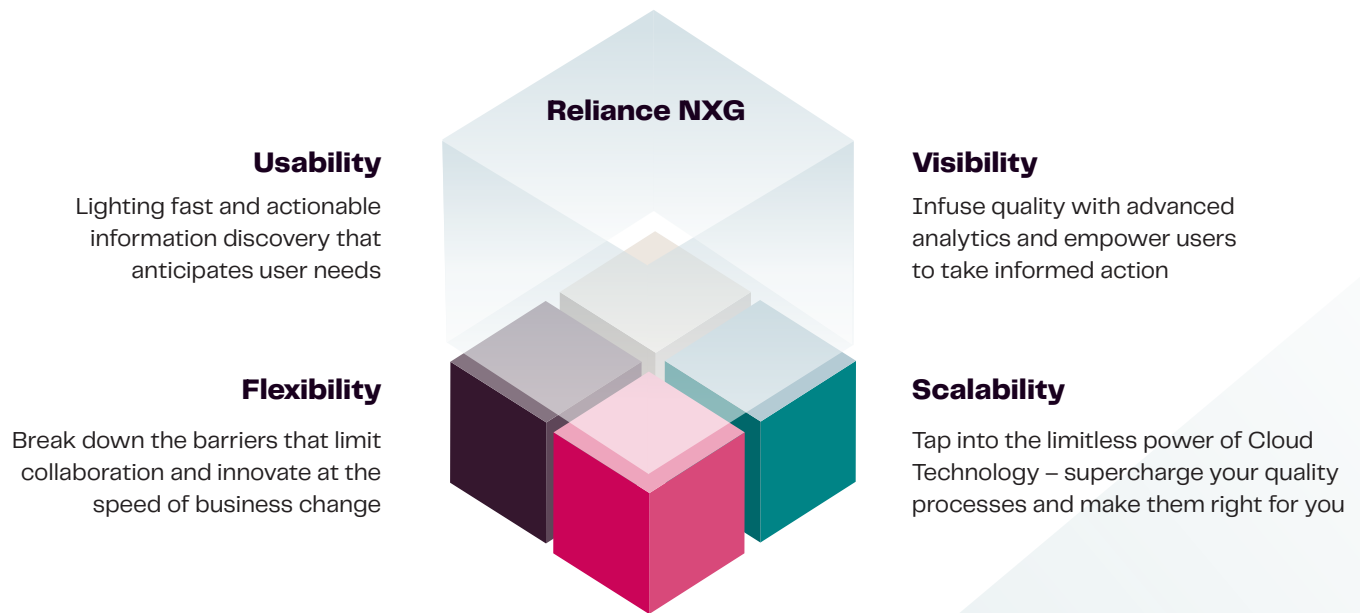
Reliance NXG

Usability

Lighting fast and actionable information discovery that anticipates user needs

Visibility

Infuse quality with advanced analytics and empower users to take informed action

Flexibility

Break down the barriers that limit collaboration and innovate at the speed of business change

Scalability

Tap into the limitless power of Cloud Technology – supercharge your quality processes and make them right for you